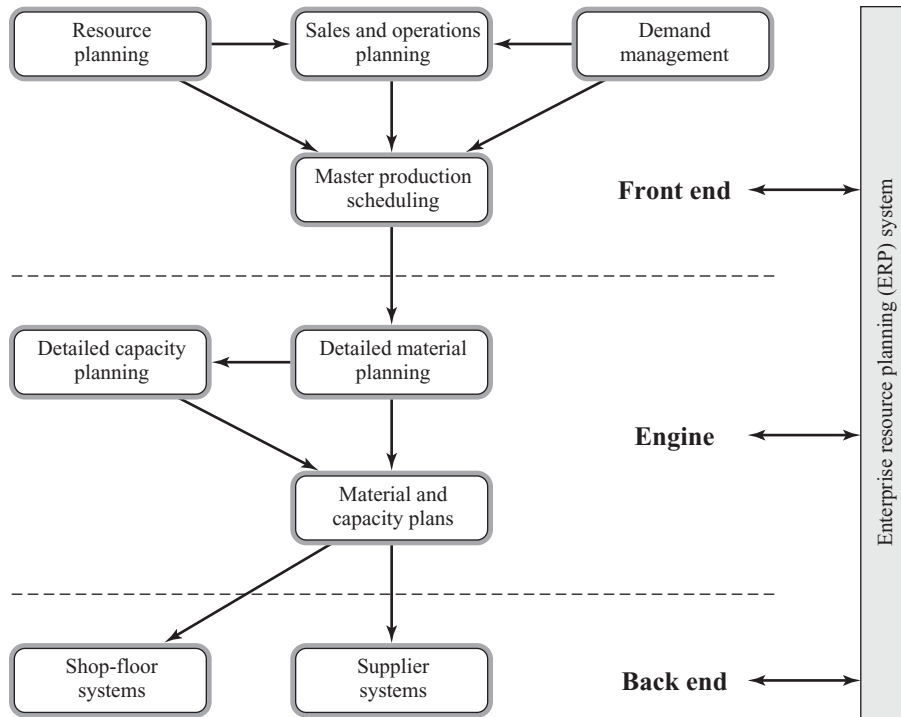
Resource planning

Sales and operations planning

Demand management

Master production scheduling

Front end

Detailed capacity planning

Detailed material planning

Engine

Material and capacity plans

Shop-floor systems

Supplier systems

Back end

Enterprise resource planning (ERP) system